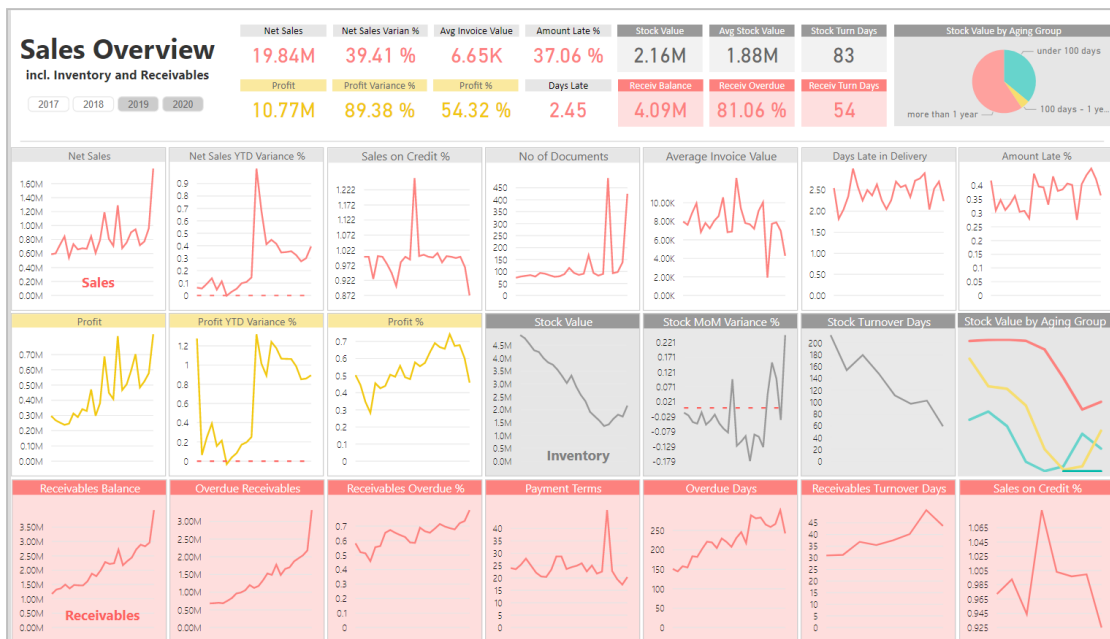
Sales Overview
incl. Inventory and Receivables

2017 2018 2019 2020

| Net Sales | Net Sales Varian % | Avg Invoice Value | Amount Late % | Stock Value | Avg Stock Value | Stock Turn Days |
|---|---|---|---|---|---|---|
| 19.84M | 39.41 % | 6.65K | 37.06 % | 2.16M | 1.88M | 83 |
| Profit | Profit Variance % | Profit % | Days Late | Receiv Balance | Receiv Overdue | Receiv Turn Days |
| 10.77M | 89.38 % | 54.32 % | 2.45 | 4.09M | 81.06 % | 54 |

Stock Value by Aging Group
under 100 days
100 days - 1 ye...
more than 1 year

Net Sales
1.60M 1.40M 1.20M 1.00M 0.80M 0.60M 0.40M 0.20M 0.00M
Sales

Net Sales YTD Variance %
0.9 0.8 0.7 0.6 0.5 0.4 0.3 0.2 0.1 0

Sales on Credit %
1.222 1.172 1.122 1.072 1.022 0.972 0.922 0.872

No of Documents
450 400 350 300 250 200 150 100 50 0

Average Invoice Value
10.00K 8.00K 6.00K 4.00K 2.00K 0.00K

Days Late in Delivery
2.50 2.00 1.50 1.00 0.50 0.00

Amount Late %
0.4 0.35 0.3 0.25 0.2 0.15 0.1 0.05 0

Profit
0.70M 0.60M 0.50M 0.40M 0.30M 0.20M 0.10M 0.00M

Profit YTD Variance %
1.2 1 0.8 0.6 0.4 0.2 0

Profit %
0.7 0.6 0.5 0.4 0.3 0.2 0.1 0

Stock Value
4.5M 4.0M 3.5M 3.0M 2.5M 2.0M 1.5M 1.0M 0.5M 0.0M
Inventory

Stock MoM Variance %
0.221 0.171 0.121 0.071 0.021 -0.029 -0.079 -0.129 -0.179

Stock Turnover Days
200 180 160 140 120 100 80 60 40 20 0

Stock Value by Aging Group

Receivables Balance
3.50M 3.00M 2.50M 2.00M 1.50M 1.00M 0.50M 0.00M
Receivables

Overdue Receivables
3.00M 2.50M 2.00M 1.50M 1.00M 0.50M 0.00M

Receivables Overdue %
0.7 0.6 0.5 0.4 0.3 0.2 0.1 0

Payment Terms
40 35 30 25 20 15 10 5 0

Overdue Days
250 200 150 100 50 0

Receivables Turnover Days
45 40 35 30 25 20 15 10 5 0

Sales on Credit %
1.065 1.045 1.025 1.005 0.985 0.965 0.945 0.925